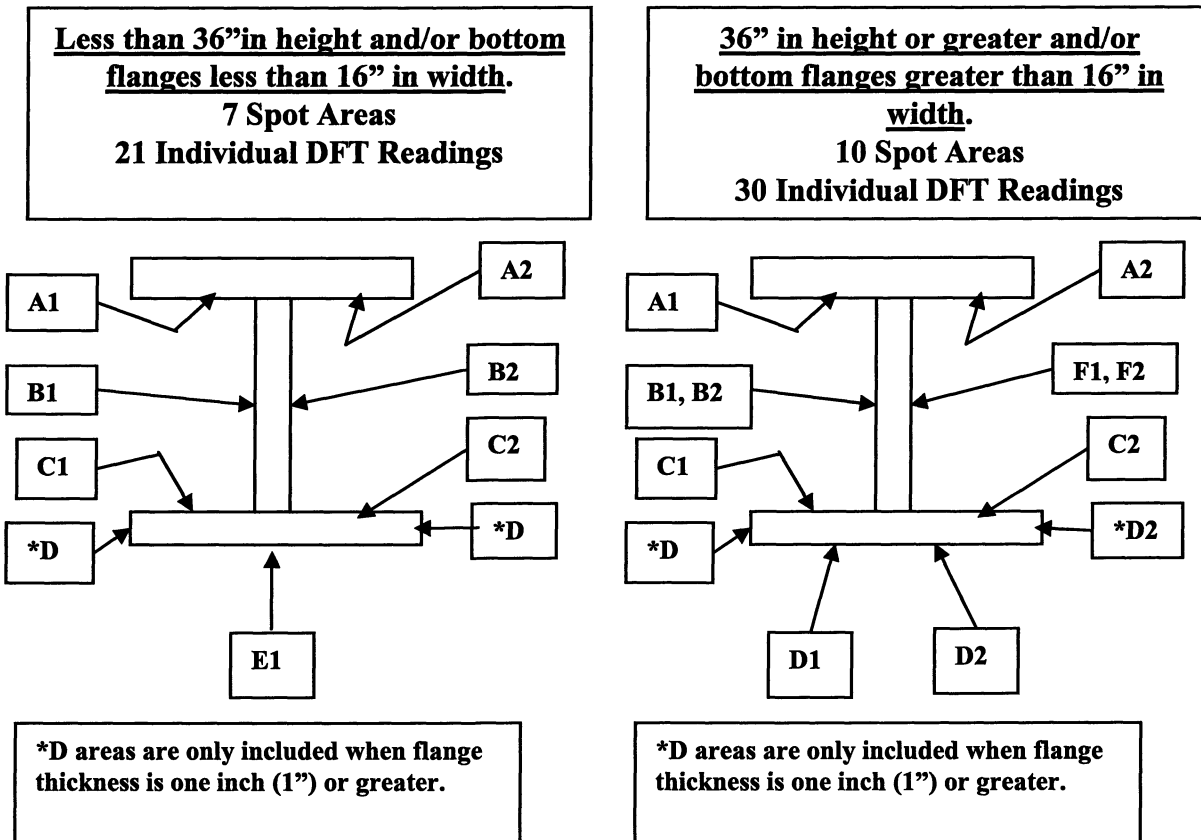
Less than 36"in height and/or bottom flanges less than 16" in width.
7 Spot Areas
21 Individual DFT Readings

A1
A2
B1
B2
C1
C2
*D
*D
E1

*D areas are only included when flange thickness is one inch (1") or greater.

36" in height or greater and/or bottom flanges greater than 16" in width.
10 Spot Areas
30 Individual DFT Readings

A1
A2
B1, B2
F1, F2
C1
C2
*D
*D2
D1
D2

*D areas are only included when flange thickness is one inch (1") or greater.